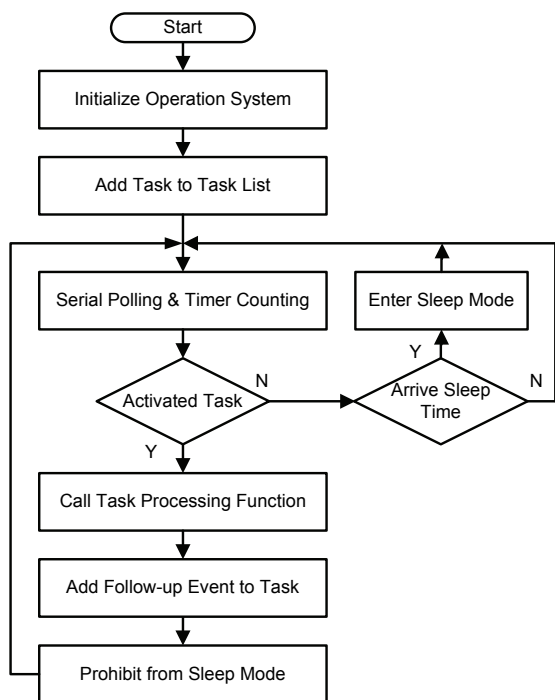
Start

Initialize Operation System

Add Task to Task List

Serial Polling & Timer Counting

Enter Sleep Mode

Y

N

Activated Task

Arrive Sleep Time

N

Y

Call Task Processing Function

Add Follow-up Event to Task

Prohibit from Sleep Mode